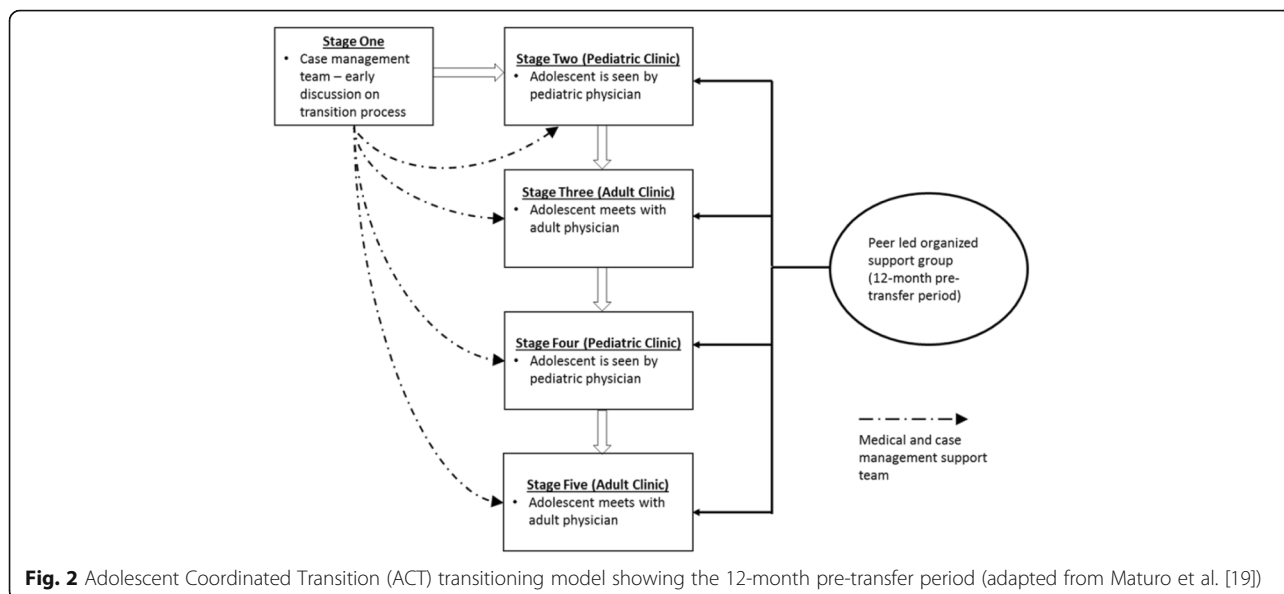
Stage One
• Case management team – early discussion on transition process

Stage Two (Pediatric Clinic)
• Adolescent is seen by pediatric physician

Stage Three (Adult Clinic)
• Adolescent meets with adult physician

Stage Four (Pediatric Clinic)
• Adolescent is seen by pediatric physician

Stage Five (Adult Clinic)
• Adolescent meets with adult physician

Peer led organized support group (12-month pre-transfer period)

Medical and case management support team

**Fig. 2** Adolescent Coordinated Transition (ACT) transitioning model showing the 12-month pre-transfer period (adapted from Maturo et al. [19])